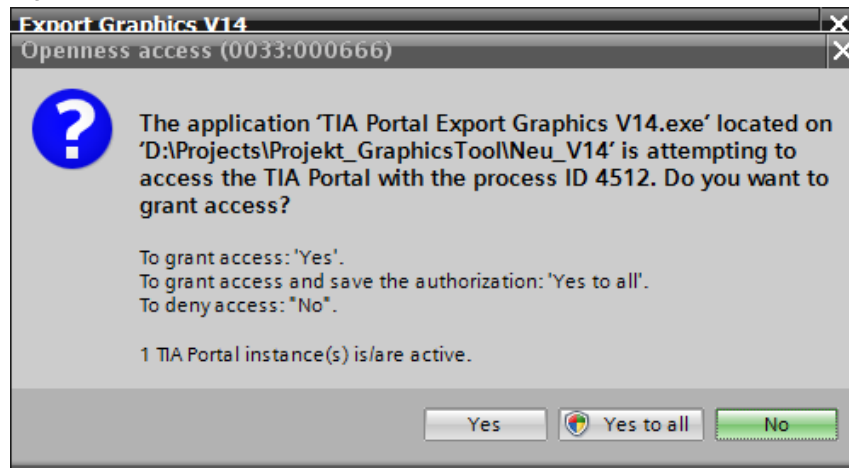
Export Graphics V14

Openness access (0033:000666)

The application 'TIA Portal Export Graphics V14.exe' located on 'D:\Projects\Projekt_GraphicsTool\Neu_V14' is attempting to access the TIA Portal with the process ID 4512. Do you want to grant access?

To grant access: 'Yes'.
To grant access and save the authorization: 'Yes to all'.
To deny access: "No".

1 TIA Portal instance(s) is/are active.

Yes | Yes to all | No